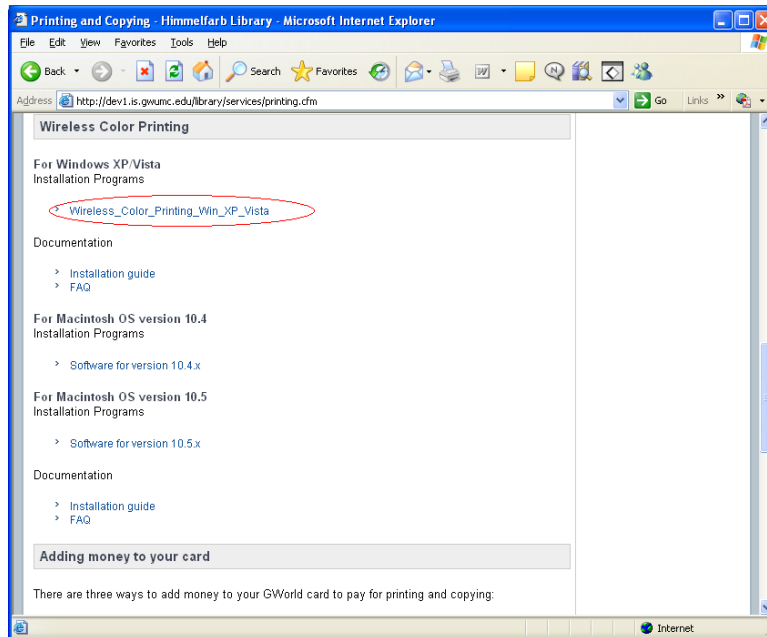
Printing and Copying - Himmelfarb Library - Microsoft Internet Explorer

File Edit View Favorites Tools Help

Back Search Favorites

Address http://dev1.is.gwumc.edu/library/services/printing.cfm Go Links »

Wireless Color Printing

For Windows XP/Vista
Installation Programs

Wireless_Color_Printing_Win_XP_Vista

Documentation

Installation guide
FAQ

For Macintosh OS version 10.4
Installation Programs

Software for version 10.4.x

For Macintosh OS version 10.5
Installation Programs

Software for version 10.5.x

Documentation

Installation guide
FAQ

Adding money to your card

There are three ways to add money to your GWorld card to pay for printing and copying:

Internet